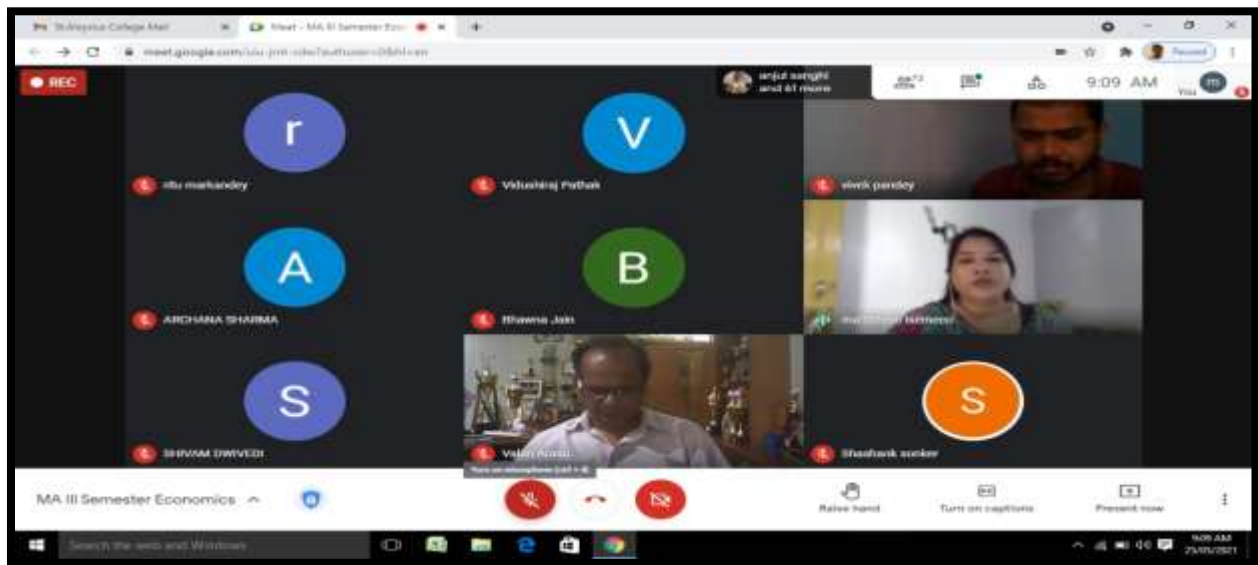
Shivaji College Mail
Meet - MA III Semester Eco
meet.google.com/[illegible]
Paused
REC
anjul sanghi and 61 more
72
9:09 AM
You
r
ritu markandey
V
Vidushiraj Pathak
vivek pandey
A
ARCHANA SHARMA
B
Bhawna Jain
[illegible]
S
SHIVAM DWIVEDI
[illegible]
Turn on microphone (ctrl + d)
S
Shashank sonker
MA III Semester Economics
Raise hand
Turn on captions
Present now
Search the web and Windows
9:09 AM
23/05/2021